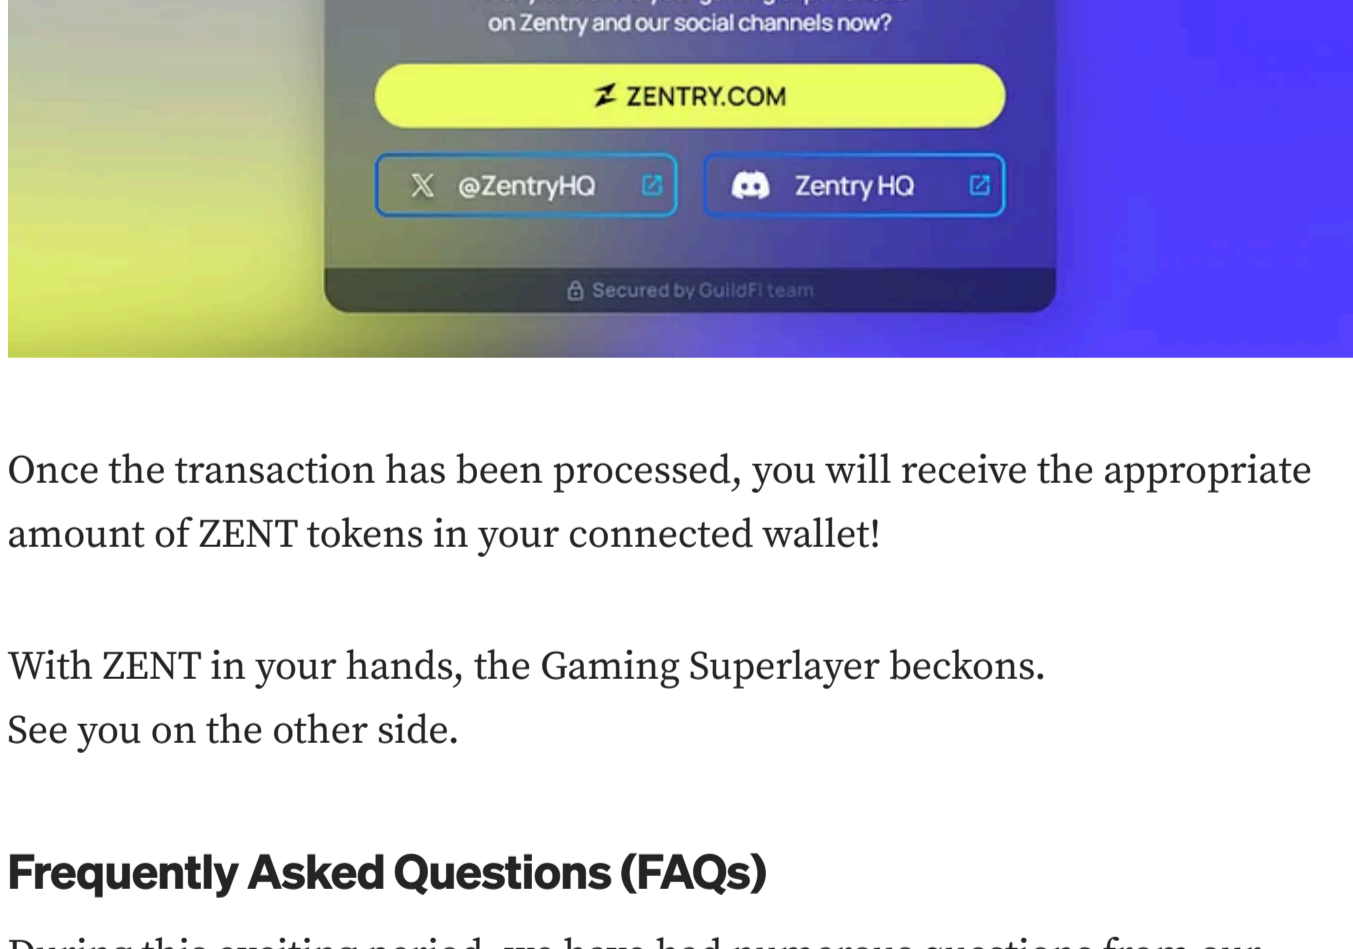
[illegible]
on Zentry and our social channels now?

ZENTRY.COM

@ZentryHQ

Zentry HQ

Secured by GuildFi team

Once the transaction has been processed, you will receive the appropriate amount of ZENT tokens in your connected wallet!

With ZENT in your hands, the Gaming Superlayer beckons.
See you on the other side.

Frequently Asked Questions (FAQs)

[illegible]